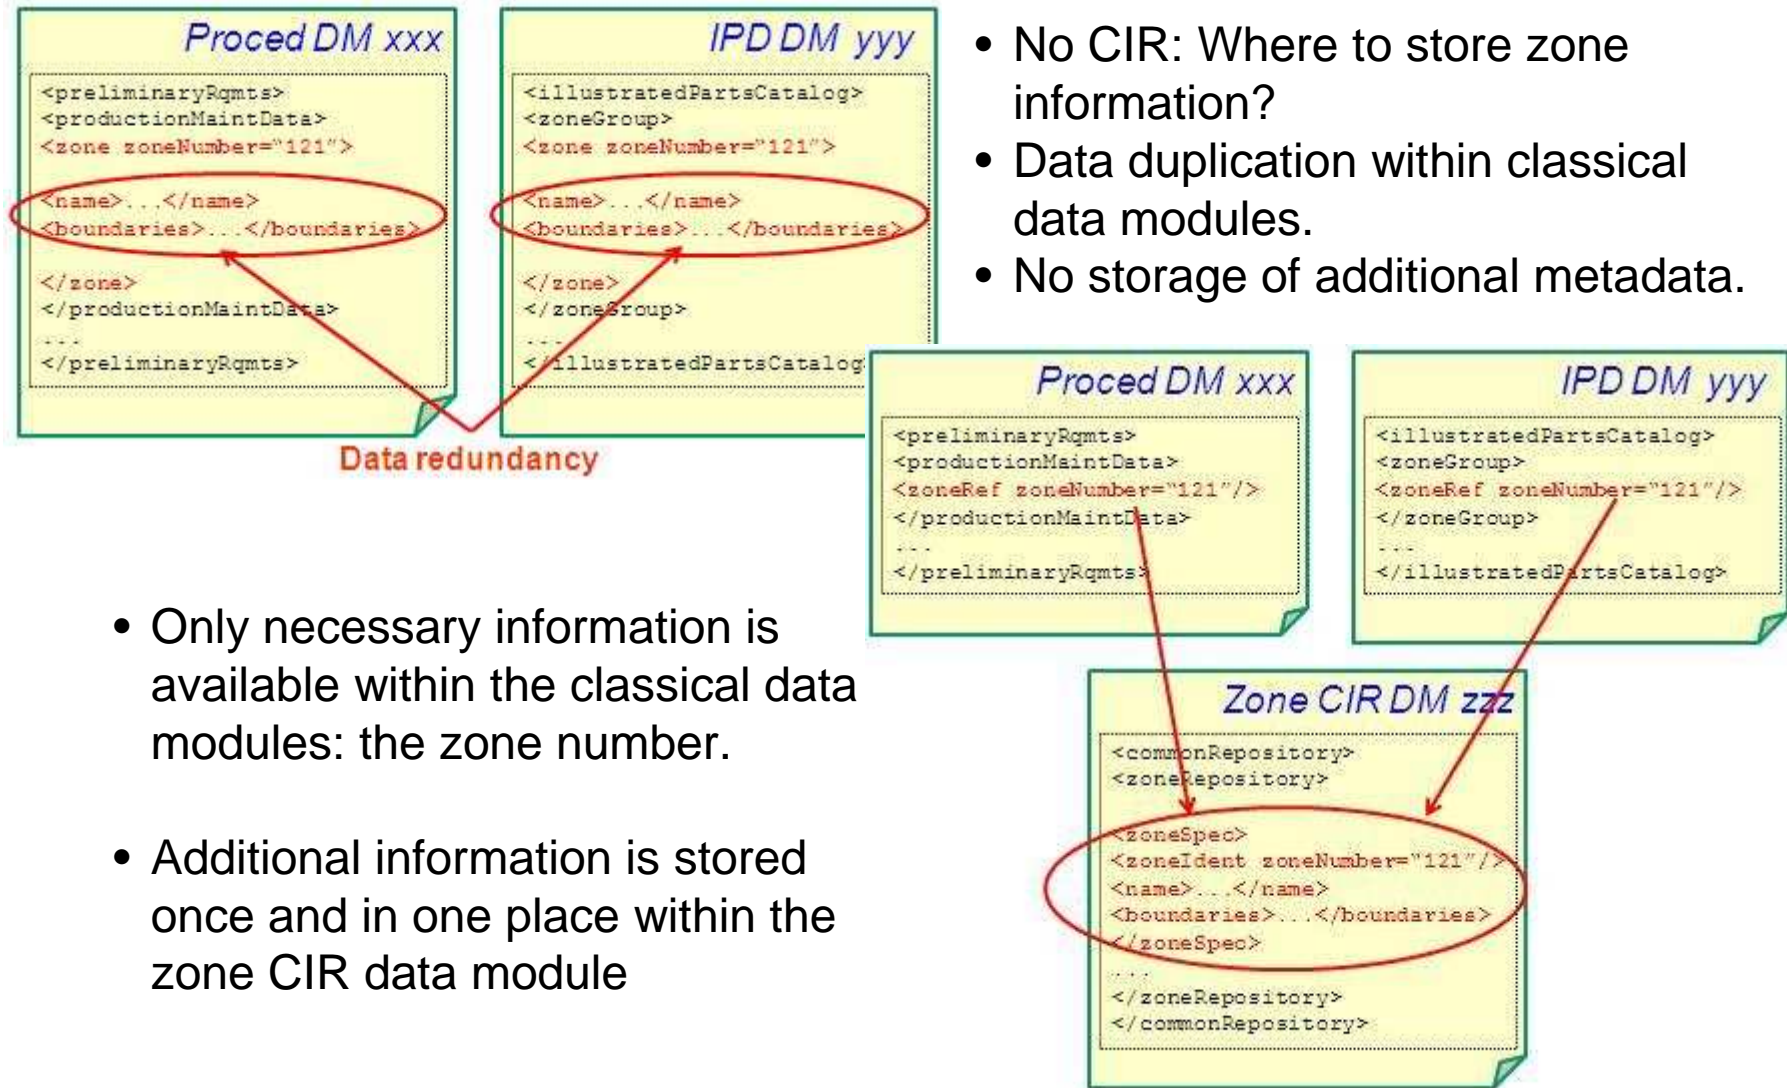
Proced DM xxx

<preliminaryRqmts>
<productionMaintData>
<zone zoneNumber="121">

<name>...</name>
<boundaries>...</boundaries>

</zone>
</productionMaintData>
...
</preliminaryRqmts>

IPD DM yyy

<illustratedPartsCatalog>
<zoneGroup>
<zone zoneNumber="121">

<name>...</name>
<boundaries>...</boundaries>

</zone>
</zoneGroup>
...
</illustratedPartsCatalog

Data redundancy

• No CIR: Where to store zone information?
• Data duplication within classical data modules.
• No storage of additional metadata.

Proced DM xxx

<preliminaryRqmts>
<productionMaintData>
<zoneRef zoneNumber="121"/>
</productionMaintData>
...
</preliminaryRqmts>

IPD DM yyy

<illustratedPartsCatalog>
<zoneGroup>
<zoneRef zoneNumber="121"/>
</zoneGroup>
...
</illustratedPartsCatalog>

• Only necessary information is available within the classical data modules: the zone number.

• Additional information is stored once and in one place within the zone CIR data module

Zone CIR DM zzz

<commonRepository>
<zoneRepository>

<zoneSpec>
<zoneIdent zoneNumber="121"/>
<name>...</name>
<boundaries>...</boundaries>
</zoneSpec>
...
</zoneRepository>
</commonRepository>